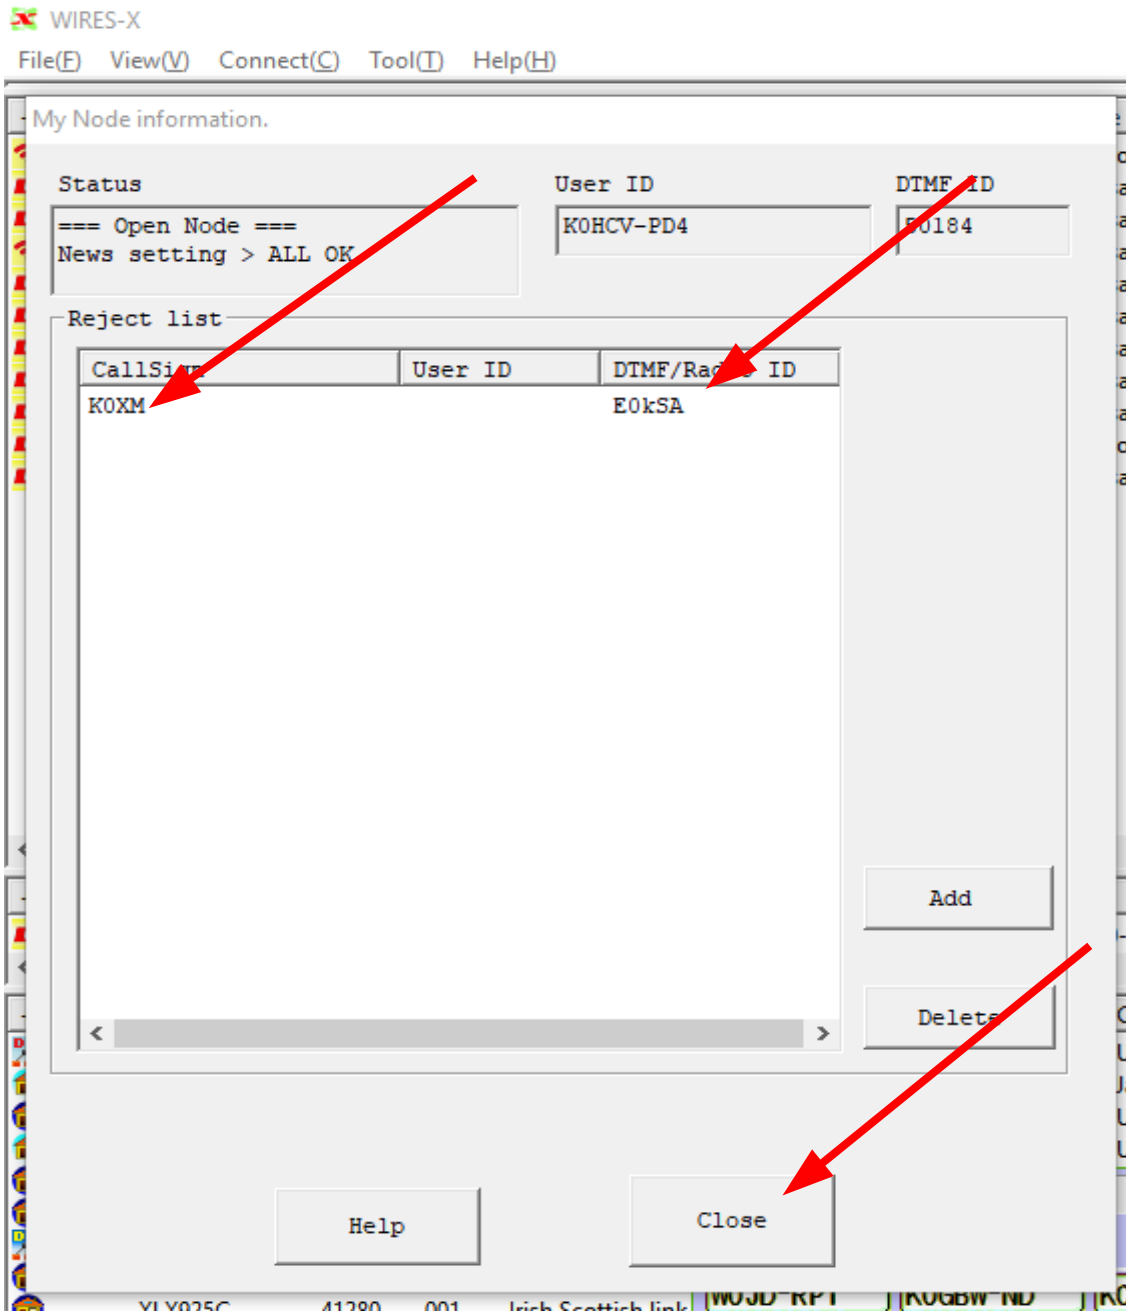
WIRES-X
File(F) View(V) Connect(C) Tool(T) Help(H)

My Node information.

Status
=== Open Node ===
News setting > ALL OK

User ID
K0HCV-PD4

DTMF ID
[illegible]0184

Reject list

| CallSi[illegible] | User ID | DTMF/Ra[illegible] ID |
|---|---|---|
| K0XM | | E0kSA |

Add
Delete

Help
Close

XLX025C 41280 001 Irish Scottish link W0JD-RPT K0GBW-ND